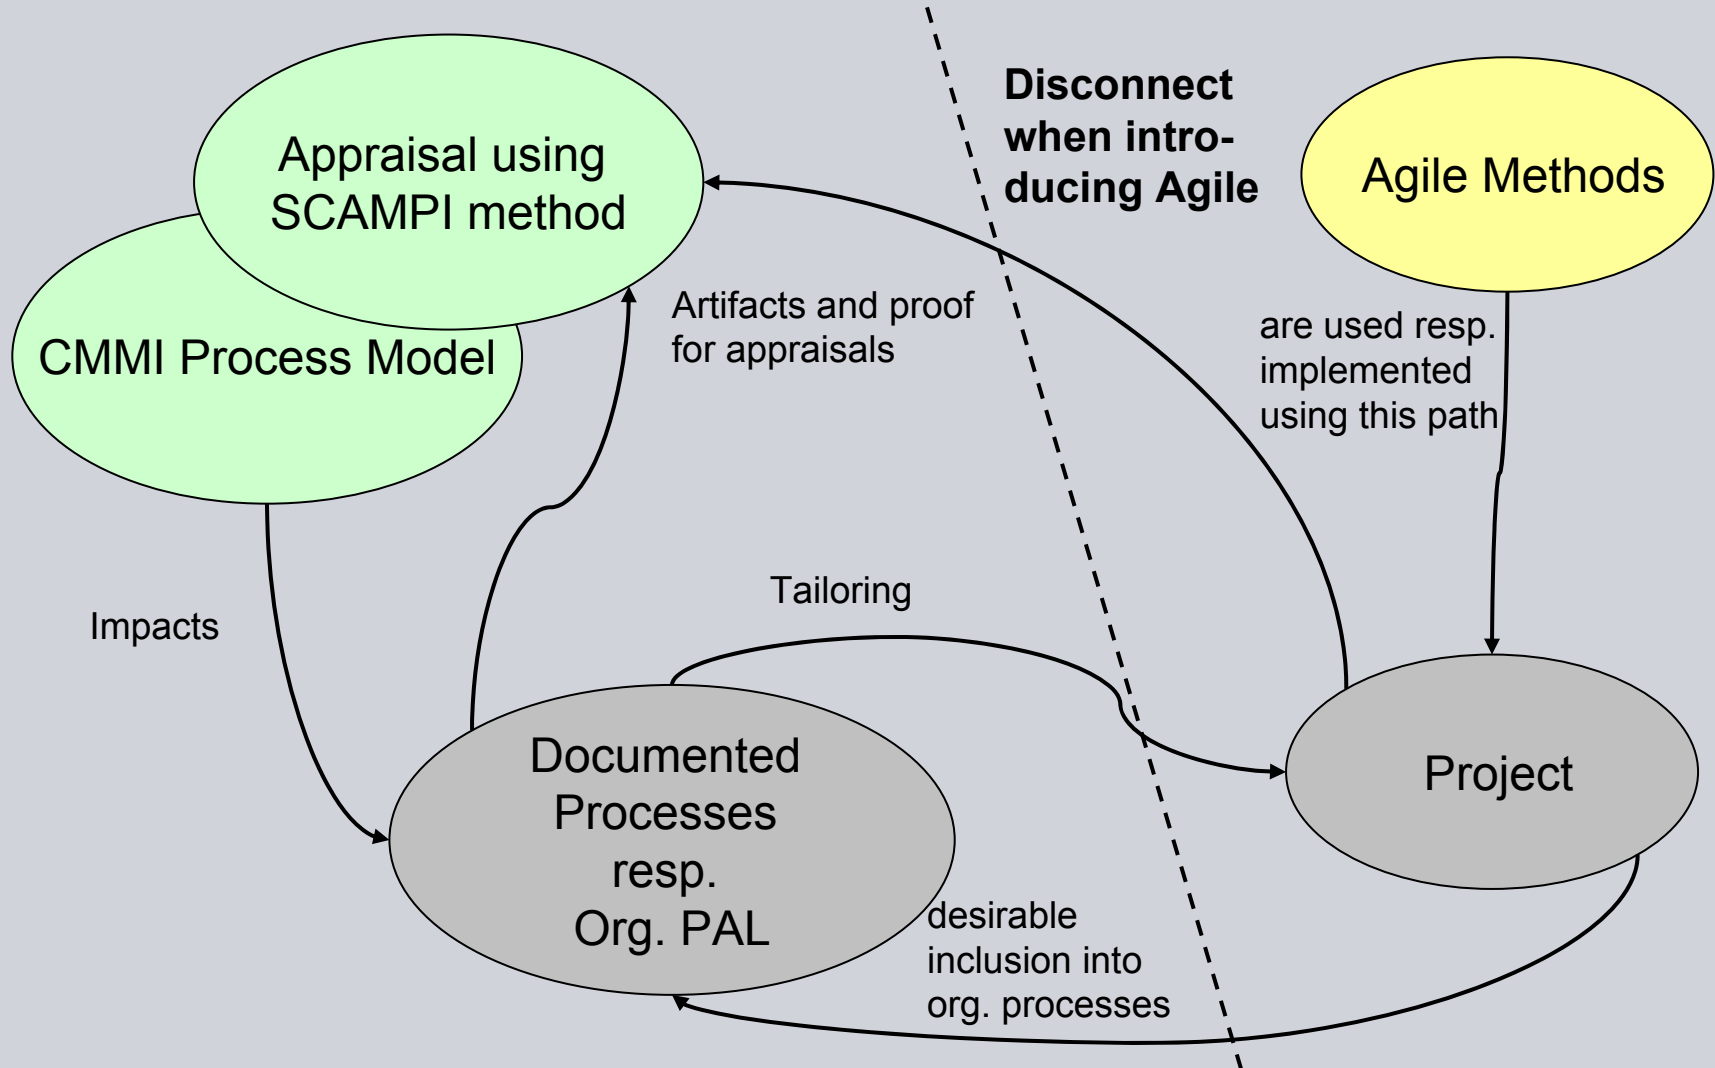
Appraisal using SCAMPI method

CMMI Process Model

Disconnect when introducing Agile

Agile Methods

Artifacts and proof for appraisals

are used resp. implemented using this path

Impacts

Tailoring

Documented Processes resp. Org. PAL

Project

desirable inclusion into org. processes